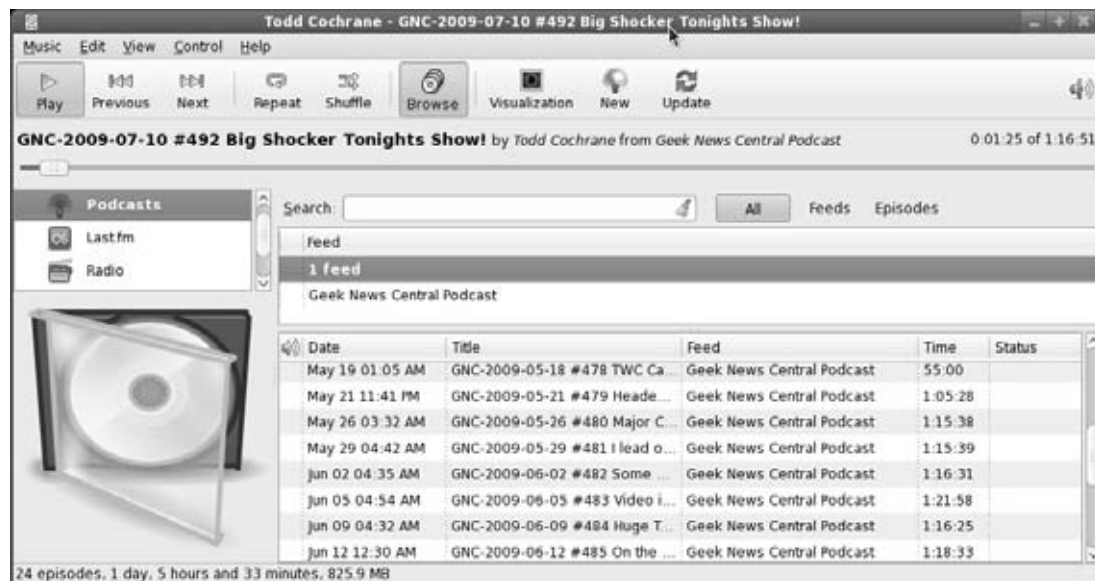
Todd Cochrane - GNC-2009-07-10 #492 Big Shocker Tonights Show!

Music Edit View Control Help

Play Previous Next Repeat Shuffle Browse Visualization New Update

GNC-2009-07-10 #492 Big Shocker Tonights Show! by Todd Cochrane from Geek News Central Podcast 0:01:25 of 1:16:51

Podcasts
Last.fm
Radio

Search: All Feeds Episodes

Feed
1 feed
Geek News Central Podcast

| Date | Title | Feed | Time | Status |
|---|---|---|---|---|
| May 19 01:05 AM | GNC-2009-05-18 #478 TWC Ca... | Geek News Central Podcast | 55:00 | |
| May 21 11:41 PM | GNC-2009-05-21 #479 Heade... | Geek News Central Podcast | 1:05:28 | |
| May 26 03:32 AM | GNC-2009-05-26 #480 Major C... | Geek News Central Podcast | 1:15:38 | |
| May 29 04:42 AM | GNC-2009-05-29 #481 I lead o... | Geek News Central Podcast | 1:15:39 | |
| Jun 02 04:35 AM | GNC-2009-06-02 #482 Some ... | Geek News Central Podcast | 1:16:31 | |
| Jun 05 04:54 AM | GNC-2009-06-05 #483 Video i... | Geek News Central Podcast | 1:21:58 | |
| Jun 09 04:32 AM | GNC-2009-06-09 #484 Huge T... | Geek News Central Podcast | 1:16:25 | |
| Jun 12 12:30 AM | GNC-2009-06-12 #485 On the ... | Geek News Central Podcast | 1:18:33 | |

24 episodes, 1 day, 5 hours and 33 minutes, 825.9 MB